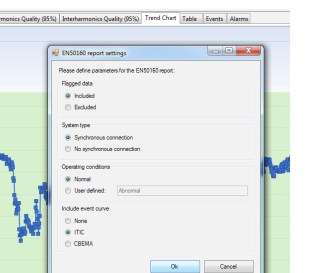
monics Quality (95%) | Interharmonics Quality (95%) | Trend Chart | Table | Events | Alarms

EN50160 report settings

Please define parameters for the EN50160 report:

Flagged data
Included
Excluded

System type
Synchronous connection
No synchronous connection

Operating conditions
Normal
User defined: Abnormal

Include event curve
None
ITIC
CBEMA

Ok
Cancel